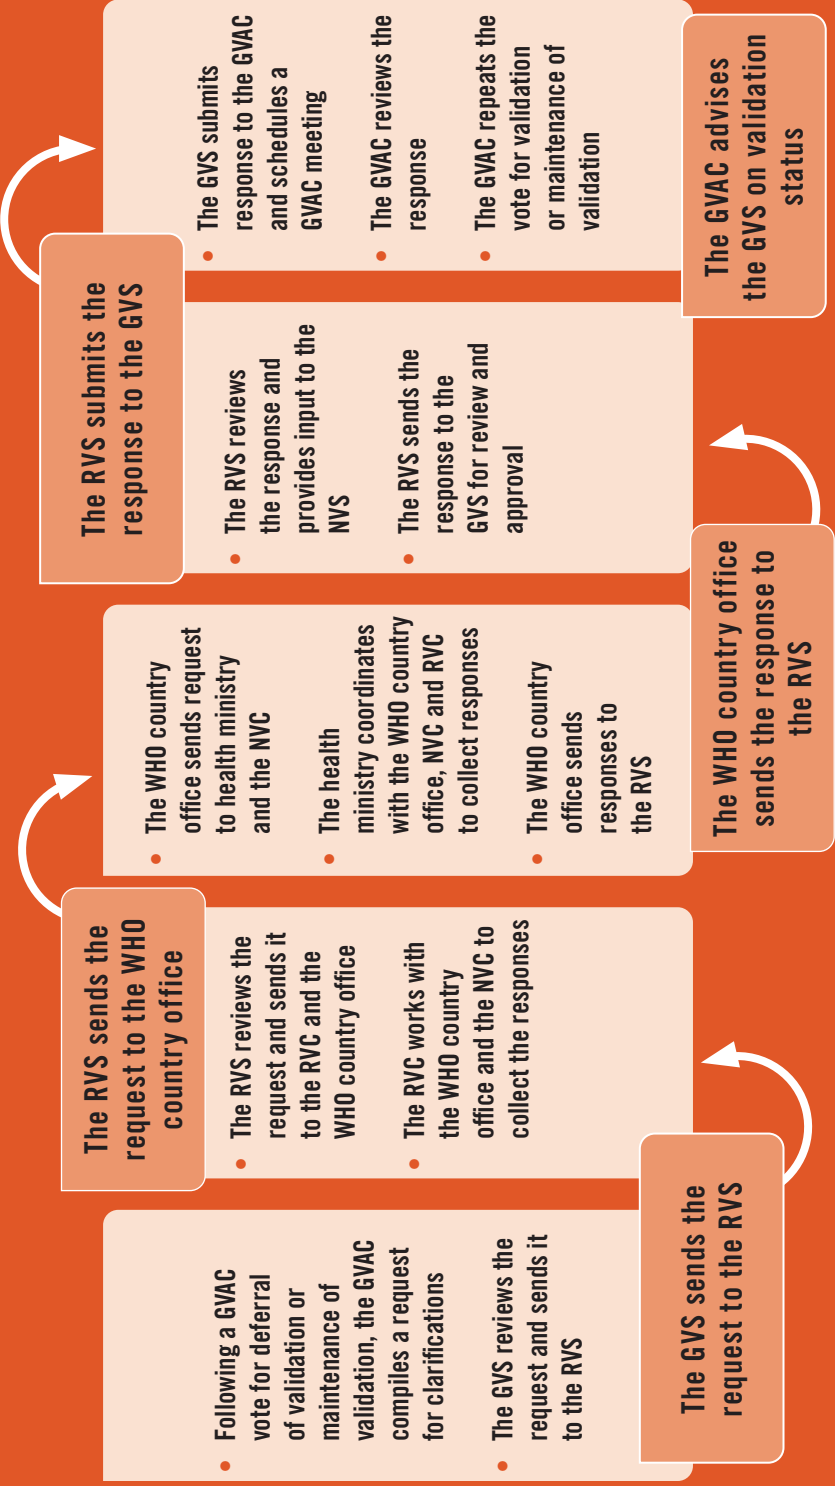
Following a GVAC vote for deferral of validation or maintenance of validation, the GVAC compiles a request for clarifications

The GVS reviews the request and sends it to the RVS

The GVS sends the request to the RVS

The RVS sends the request to the WHO country office

The RVS reviews the request and sends it to the RVC and the WHO country office

The RVC works with the WHO country office and the NVC to collect the responses

The WHO country office sends request to health ministry and the NVC

The health ministry coordinates with the WHO country office, NVC and RVC to collect responses

The WHO country office sends responses to the RVS

The WHO country office sends the response to the RVS

The RVS submits the response to the GVS

The RVS reviews the response and provides input to the NVS

The RVS sends the response to the GVS for review and approval

The GVS submits response to the GVAC and schedules a GVAC meeting

The GVAC reviews the response

The GVAC repeats the vote for validation or maintenance of validation

The GVAC advises the GVS on validation status